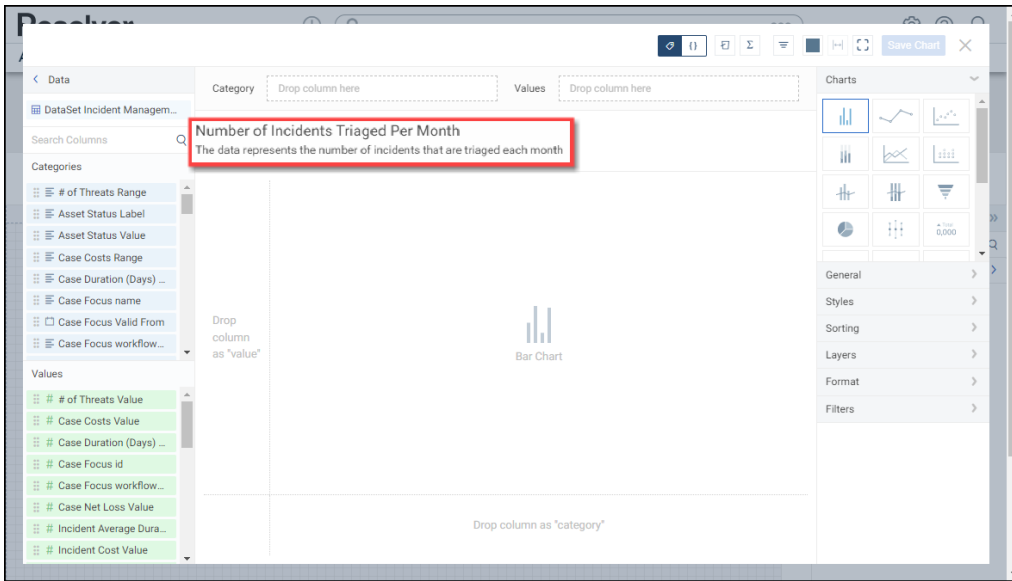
Save Chart

< Data

DataSet Incident Managem...

Search Columns

Categories

# of Threats Range
Asset Status Label
Asset Status Value
Case Costs Range
Case Duration (Days) ...
Case Focus name
Case Focus Valid From
Case Focus workflow...

Values

# # of Threats Value
# Case Costs Value
# Case Duration (Days) ...
# Case Focus id
# Case Focus workflow...
# Case Net Loss Value
# Incident Average Dura...
# Incident Cost Value

Category Drop column here Values Drop column here

Number of Incidents Triaged Per Month
The data represents the number of incidents that are triaged each month

Drop column as "value"

Bar Chart

Drop column as "category"

Charts

0,000

General
Styles
Sorting
Layers
Format
Filters